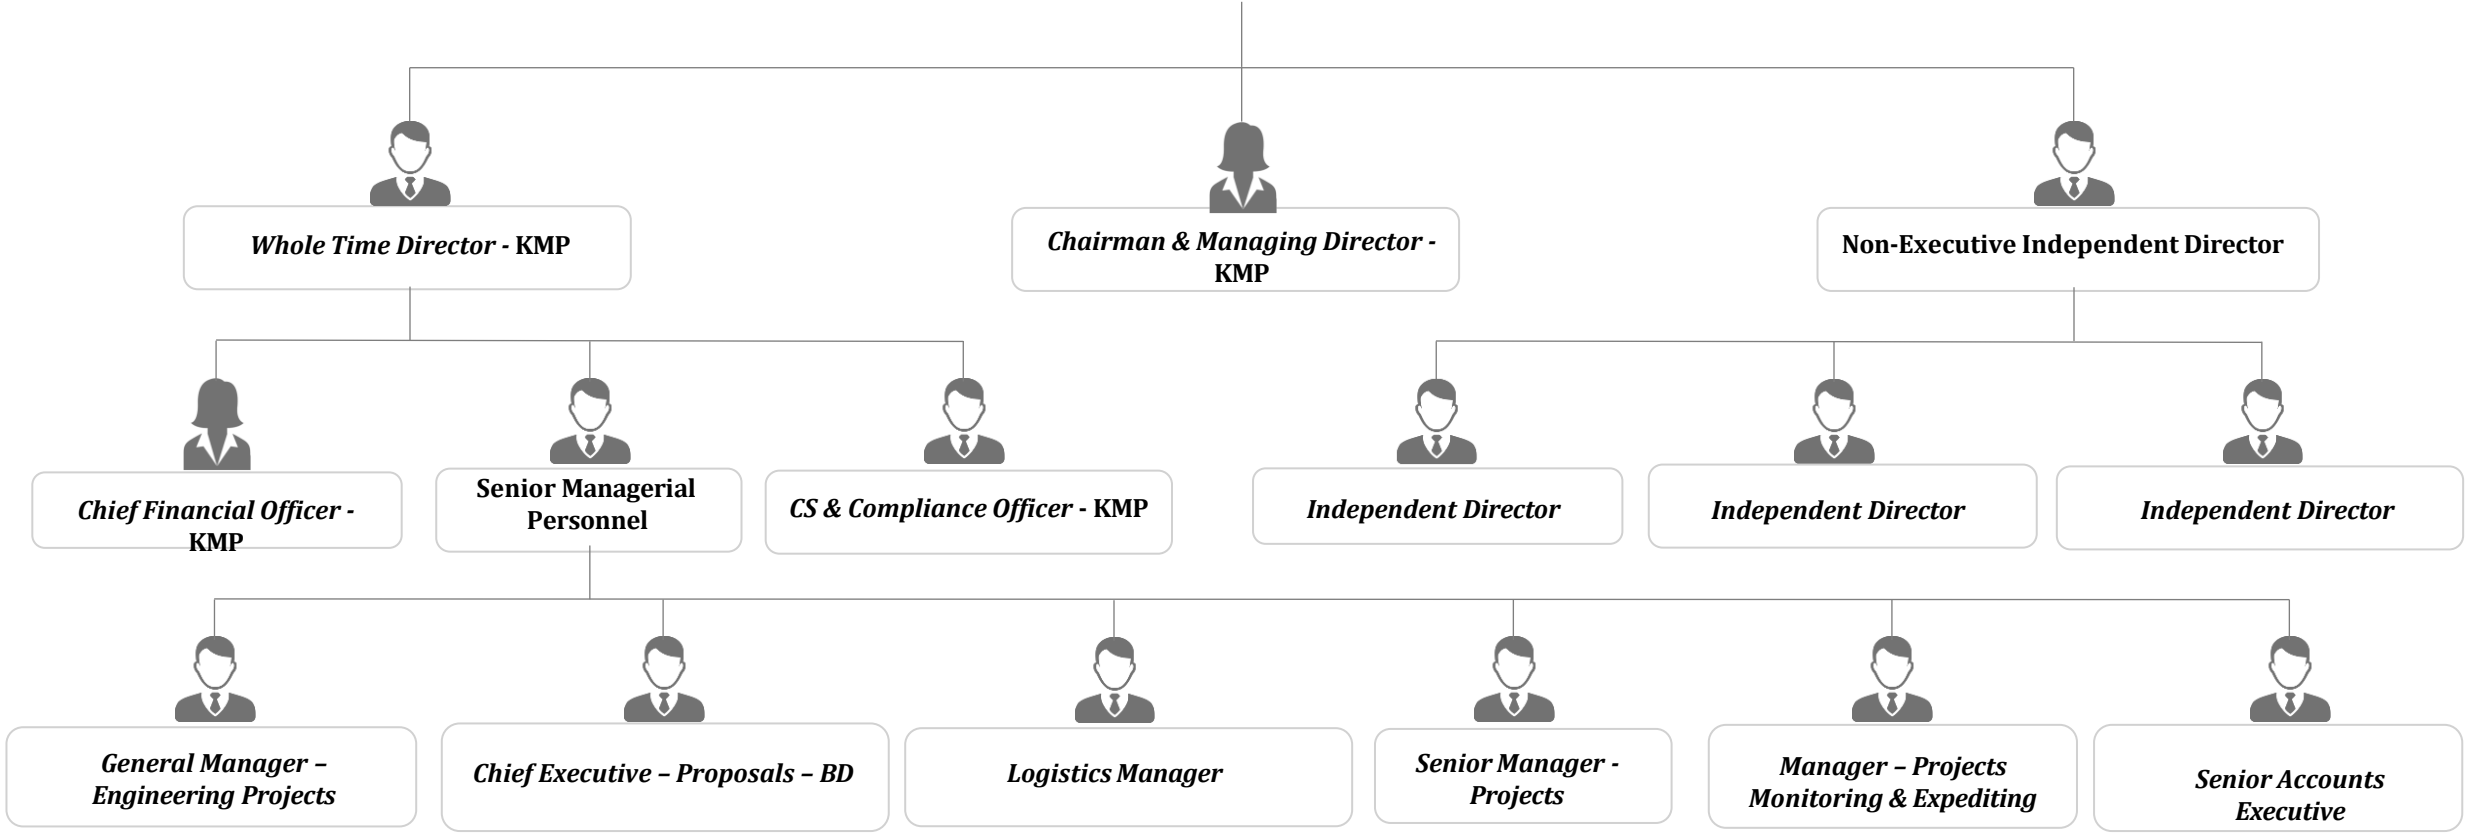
Whole Time Director - KMP

Chairman & Managing Director - KMP

Non-Executive Independent Director

Chief Financial Officer - KMP

Senior Managerial Personnel

CS & Compliance Officer - KMP

Independent Director

Independent Director

Independent Director

General Manager – Engineering Projects

Chief Executive – Proposals – BD

Logistics Manager

Senior Manager - Projects

Manager – Projects Monitoring & Expediting

Senior Accounts Executive